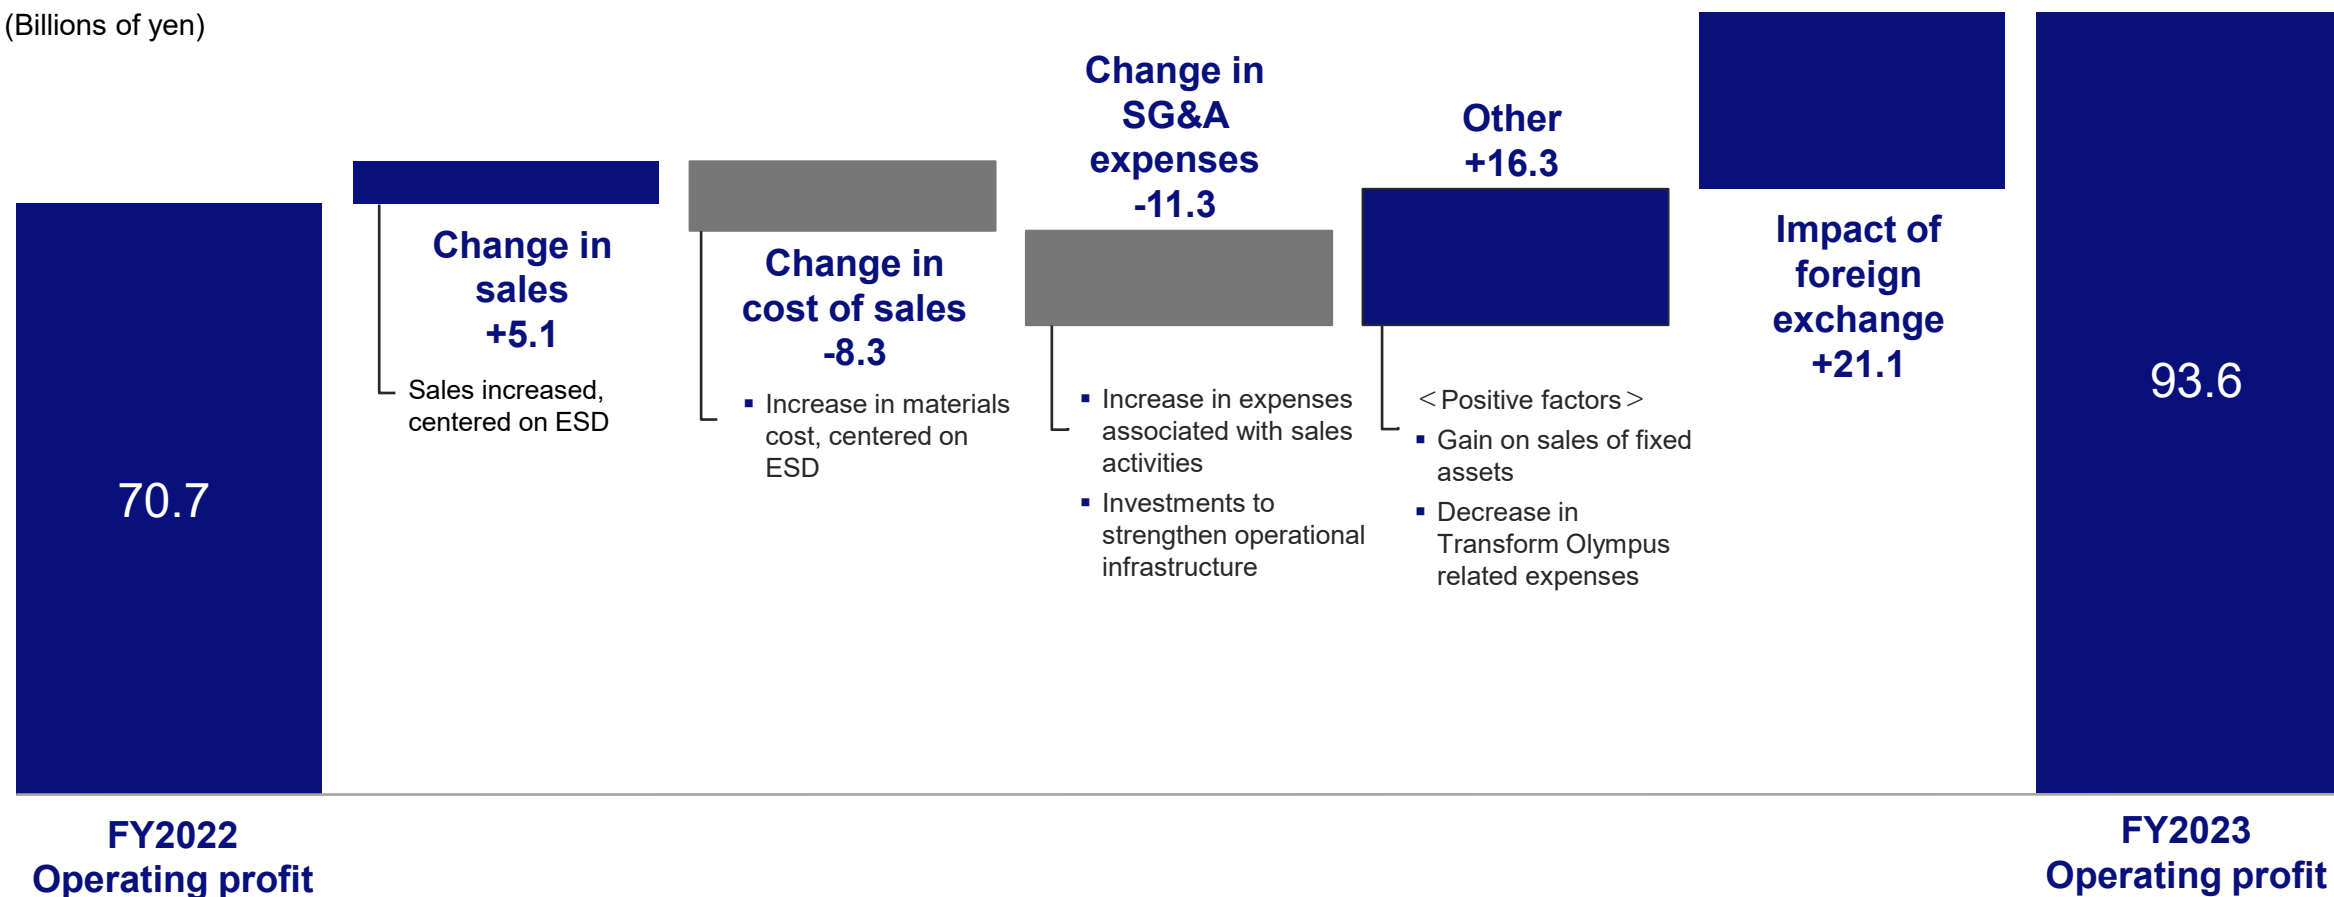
(Billions of yen)

70.7

Change in sales +5.1

Sales increased, centered on ESD

Change in cost of sales -8.3

▪ Increase in materials cost, centered on ESD

Change in SG&A expenses -11.3

▪ Increase in expenses associated with sales activities

▪ Investments to strengthen operational infrastructure

Other +16.3

＜Positive factors＞

▪ Gain on sales of fixed assets

▪ Decrease in Transform Olympus related expenses

Impact of foreign exchange +21.1

93.6

FY2022 Operating profit

FY2023 Operating profit